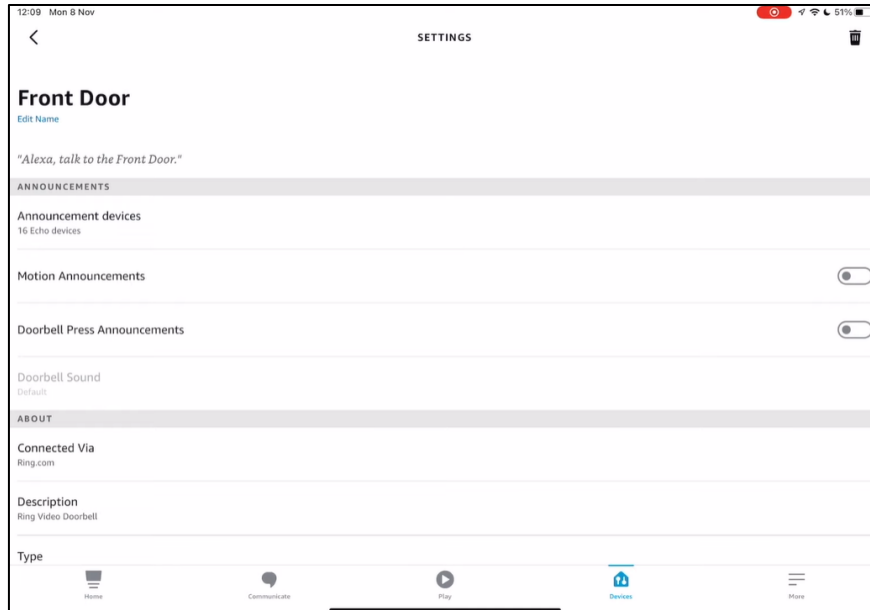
12:09 Mon 8 Nov

51%

SETTINGS

Front Door

Edit Name

"Alexa, talk to the Front Door."

ANNOUNCEMENTS

Announcement devices

16 Echo devices

Motion Announcements

Doorbell Press Announcements

Doorbell Sound

Default

ABOUT

Connected Via

Ring.com

Description

Ring Video Doorbell

Type

Home

Communicate

Play

Devices

More